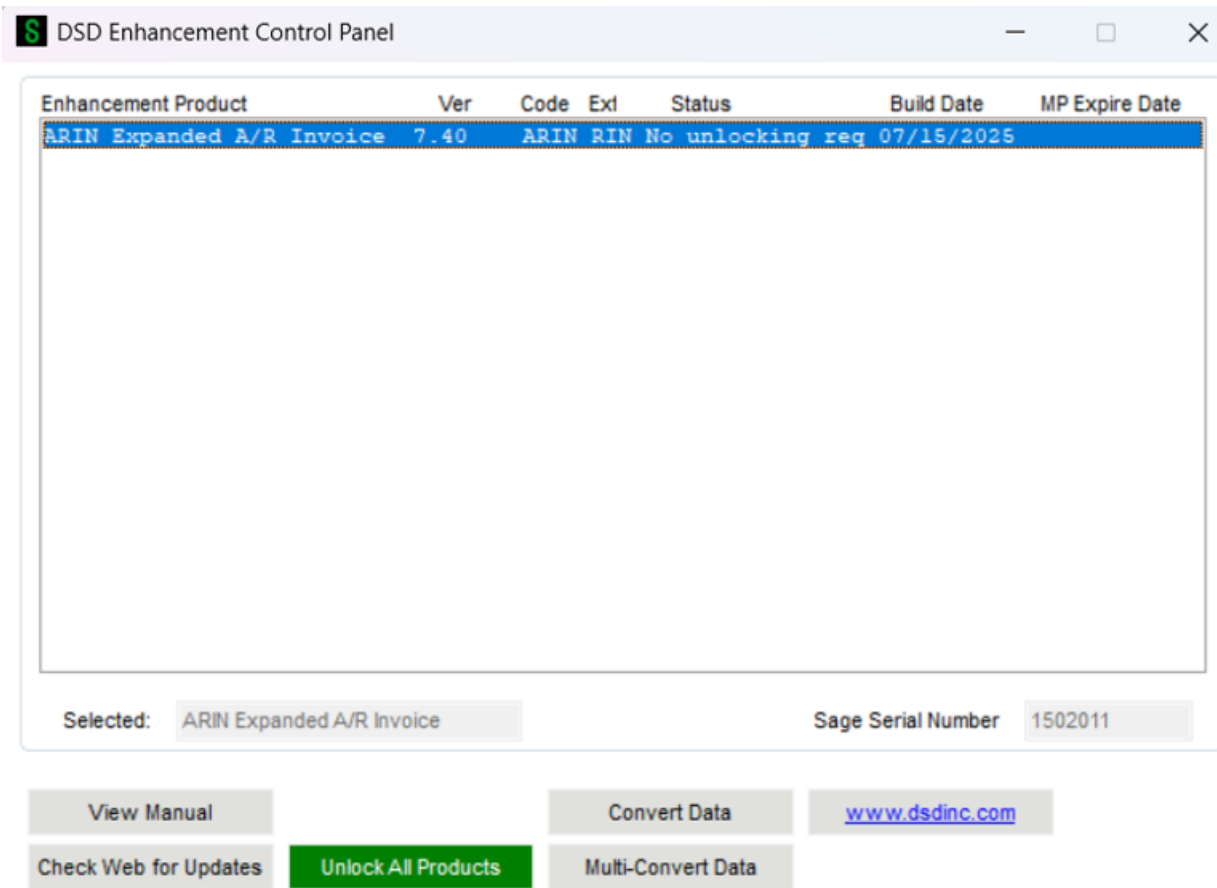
S DSD Enhancement Control Panel

| Enhancement Product | Ver | Code | Ext | Status | Build Date | MP Expire Date |
|---|---|---|---|---|---|---|
| ARIN Expanded A/R Invoice | 7.40 | ARIN | RIN | No unlocking req | 07/15/2025 | |

Selected: ARIN Expanded A/R Invoice

Sage Serial Number 1502011

View Manual

Convert Data

www.dsdinc.com

Check Web for Updates

Unlock All Products

Multi-Convert Data